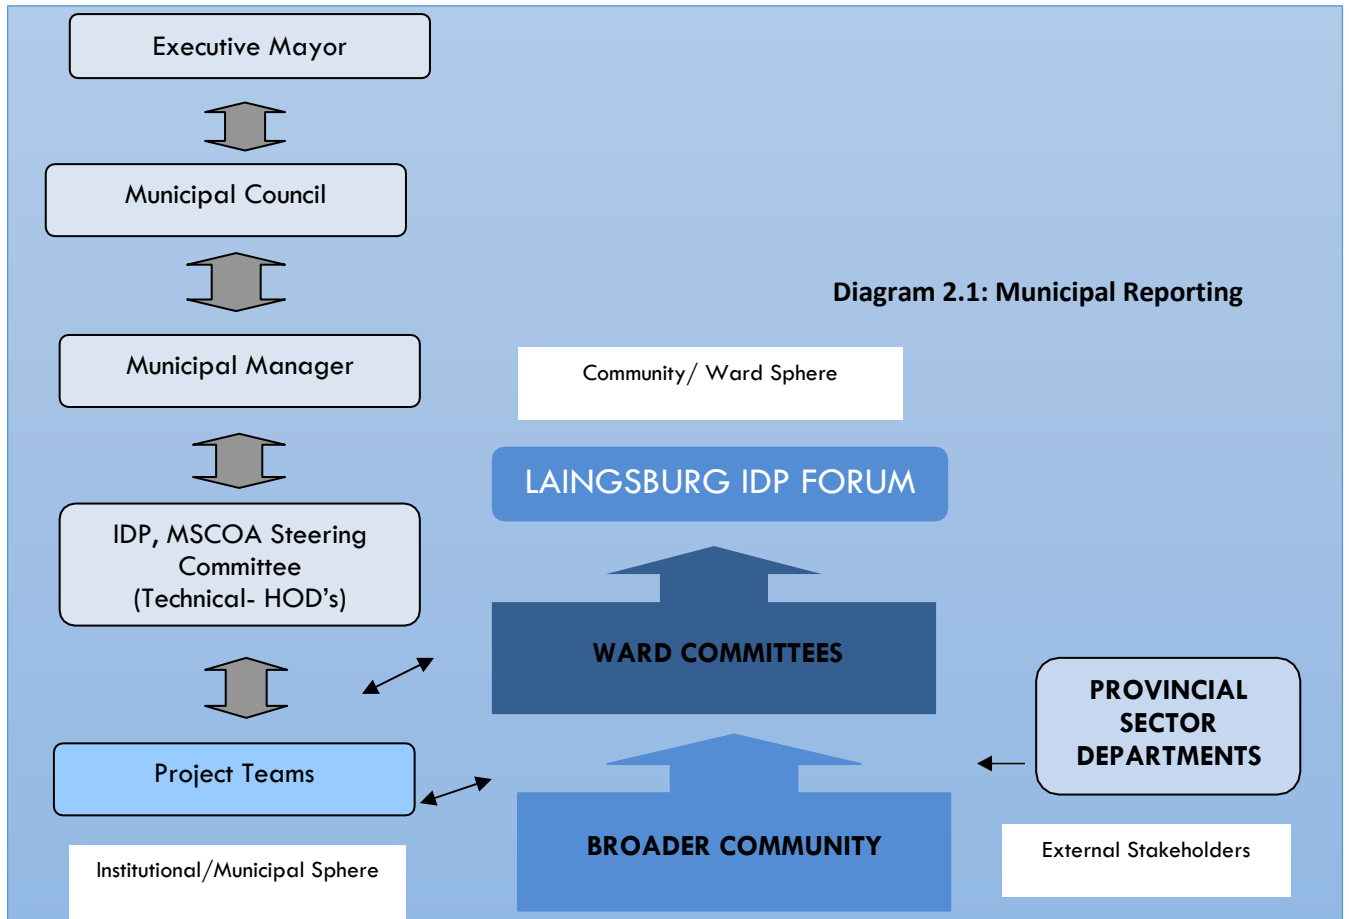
Executive Mayor

Municipal Council

Municipal Manager

IDP, MSCOA Steering Committee (Technical- HOD's)

Project Teams

Institutional/Municipal Sphere

Diagram 2.1: Municipal Reporting

Community/ Ward Sphere

LAINGSBURG IDP FORUM

WARD COMMITTEES

BROADER COMMUNITY

PROVINCIAL SECTOR DEPARTMENTS

External Stakeholders